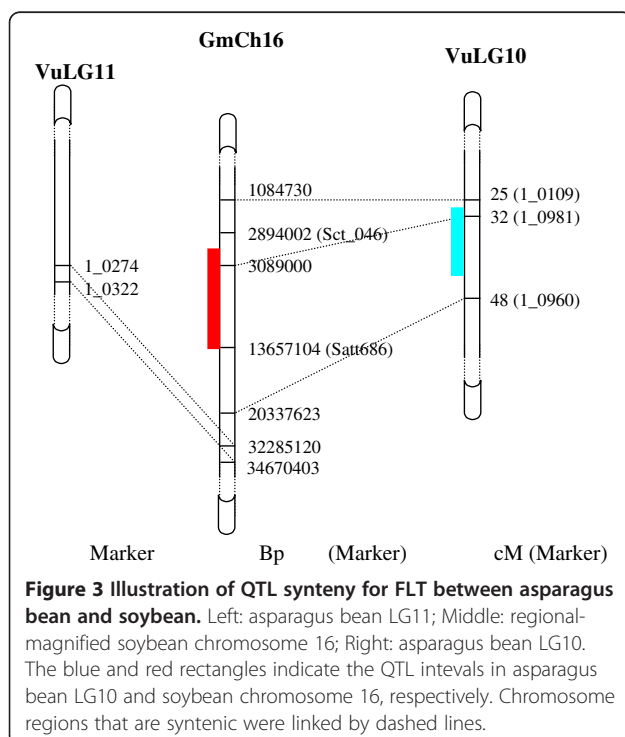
GmCh16

VuLG11

VuLG10

1084730

25 (1_0109)

32 (1_0981)

2894002 (Sct_046)

1_0274

3089000

1_0322

48 (1_0960)

13657104 (Satt686)

20337623

32285120

34670403

Marker

Bp (Marker)

cM (Marker)

**Figure 3 Illustration of QTL synteny for FLT between asparagus bean and soybean.** Left: asparagus bean LG11; Middle: regional-magnified soybean chromosome 16; Right: asparagus bean LG10. The blue and red rectangles indicate the QTL intevals in asparagus bean LG10 and soybean chromosome 16, respectively. Chromosome regions that are syntenic were linked by dashed lines.